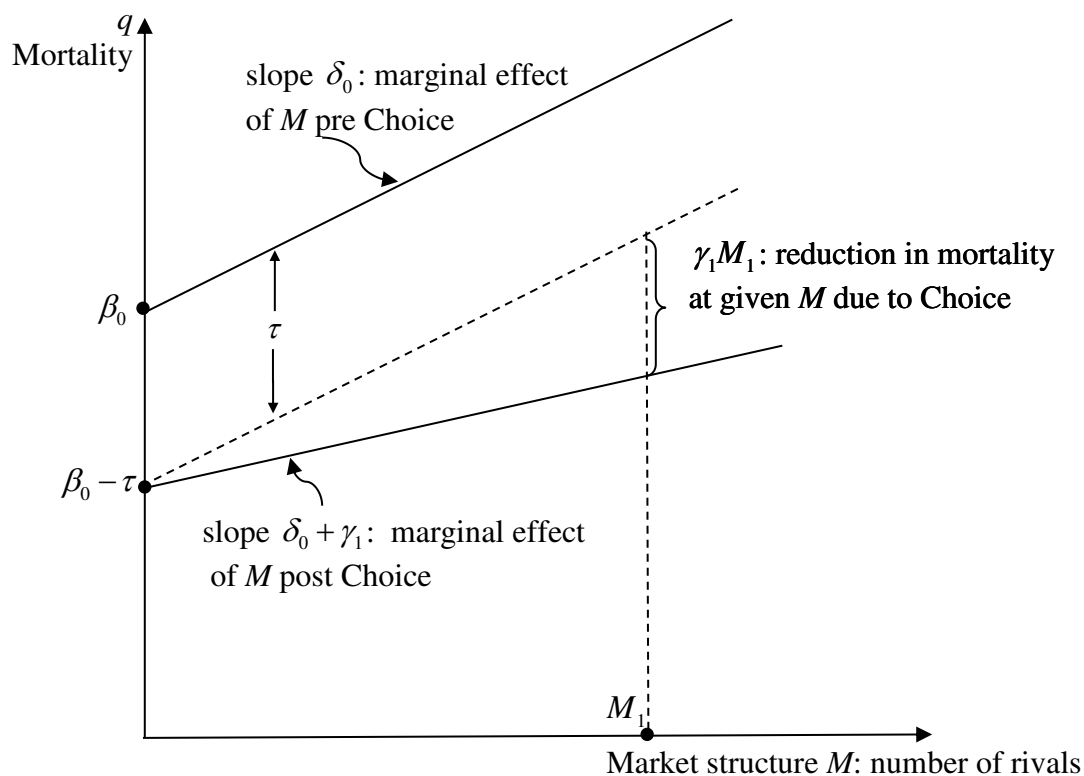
$q$
Mortality

slope $\delta_0$: marginal effect of $M$ pre Choice

$\gamma_1 M_1$: reduction in mortality at given $M$ due to Choice

$\beta_0$

$\tau$

$\beta_0 - \tau$

slope $\delta_0 + \gamma_1$: marginal effect of $M$ post Choice

$M_1$

Market structure $M$: number of rivals